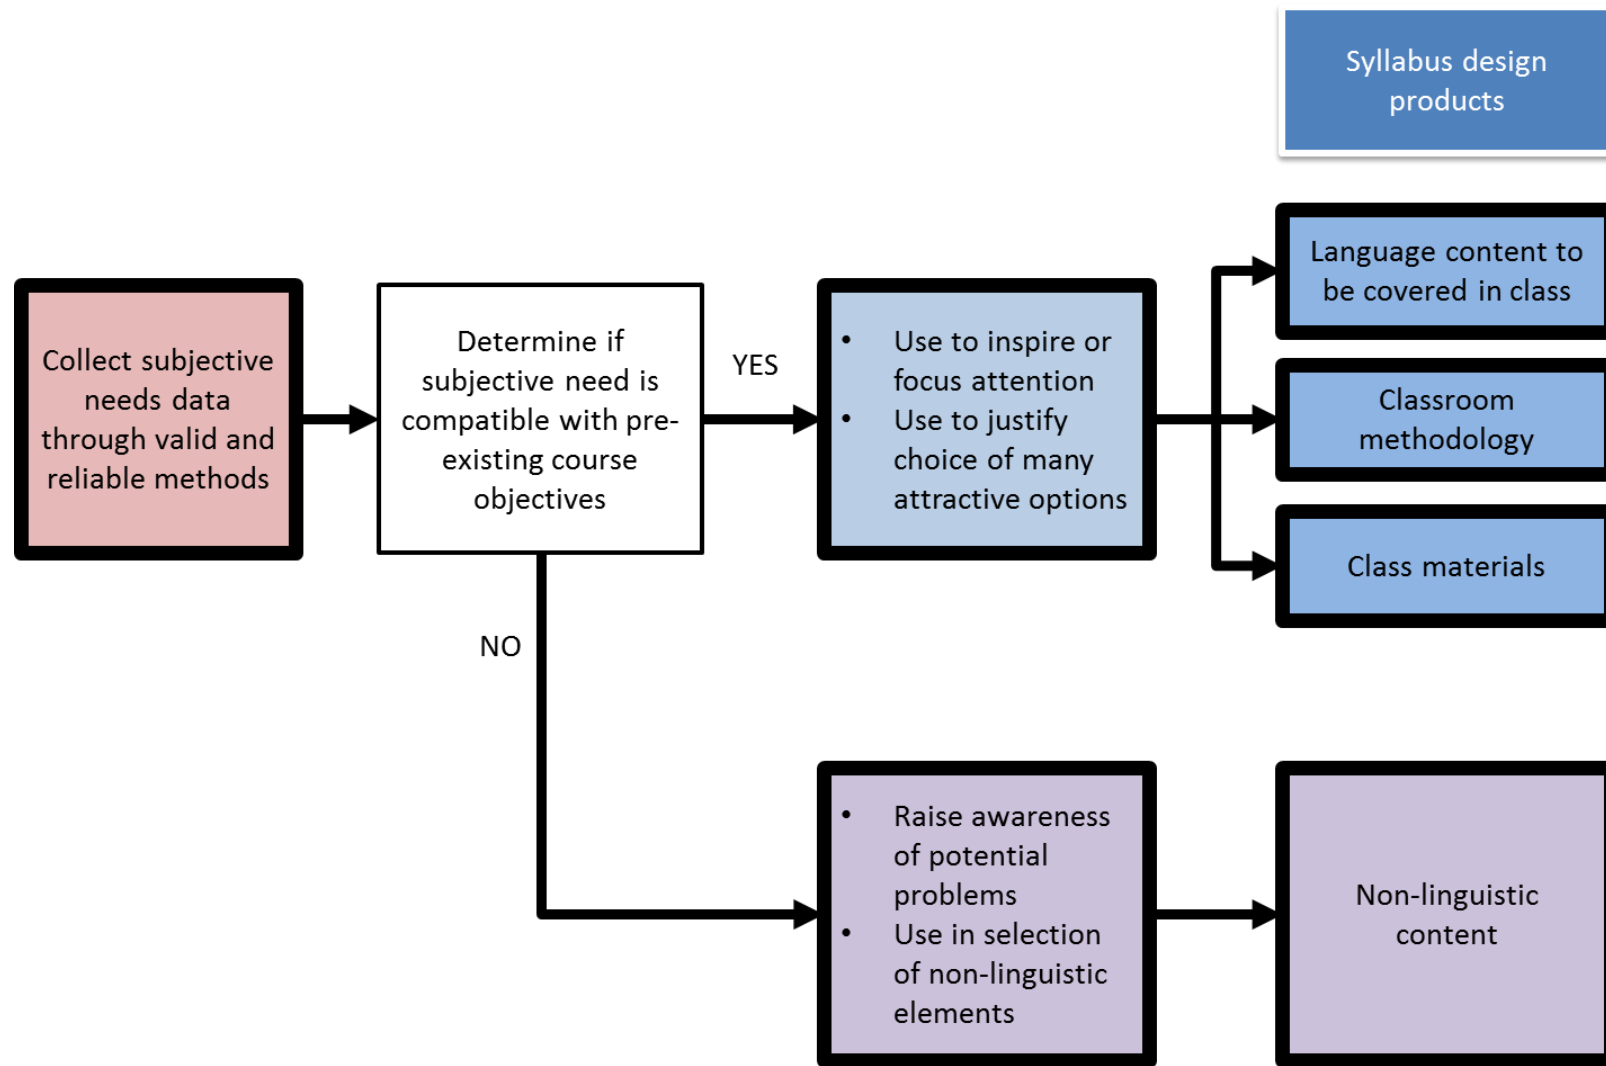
Syllabus design products

Collect subjective needs data through valid and reliable methods

Determine if subjective need is compatible with pre-existing course objectives

YES

• Use to inspire or focus attention
• Use to justify choice of many attractive options

Language content to be covered in class

Classroom methodology

Class materials

NO

• Raise awareness of potential problems
• Use in selection of non-linguistic elements

Non-linguistic content